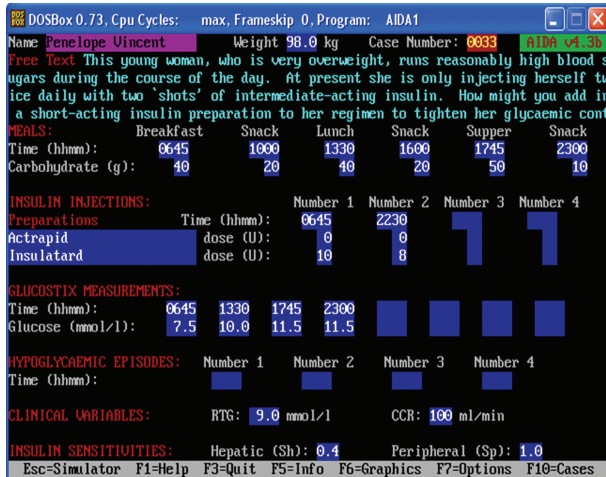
DOSBox 0.73, Cpu Cycles: max, Frameskip 0, Program: AIDA1

Name Penelope Vincent Weight 98.0 kg Case Number: 0033 AIDA v4.3b

Free Text This young woman, who is very overweight, runs reasonably high blood sugars during the course of the day. At present she is only injecting herself twice daily with two 'shots' of intermediate-acting insulin. How might you add in a short-acting insulin preparation to her regimen to tighten her glycaemic cont

MEALS:

| | Breakfast | Snack | Lunch | Snack | Supper | Snack |
|---|---|---|---|---|---|---|
| Time (hhmm): | 0645 | 1000 | 1330 | 1600 | 1745 | 2300 |
| Carbohydrate (g): | 40 | 20 | 40 | 20 | 50 | 10 |

INSULIN INJECTIONS:

| Preparations | | Number 1 | Number 2 | Number 3 | Number 4 |
|---|---|---|---|---|---|
| | Time (hhmm): | 0645 | 2230 | | |
| Actrapid | dose (U): | 0 | 0 | | |
| Insulatard | dose (U): | 10 | 8 | | |

GLUCOSTIX MEASUREMENTS:

| Time (hhmm): | 0645 | 1330 | 1745 | 2300 |
|---|---|---|---|---|
| Glucose (mmol/l): | 7.5 | 10.0 | 11.5 | 11.5 |

HYPOGLYCAEMIC EPISODES: Number 1 Number 2 Number 3 Number 4
Time (hhmm):

CLINICAL VARIABLES: RTG: 9.0 mmol/l CCR: 100 ml/min

INSULIN SENSITIVITIES: Hepatic (Sh): 0.4 Peripheral (Sp): 1.0

Esc=Simulator F1=Help F3=Quit F5=Info F6=Graphics F7=Options F10=Cases